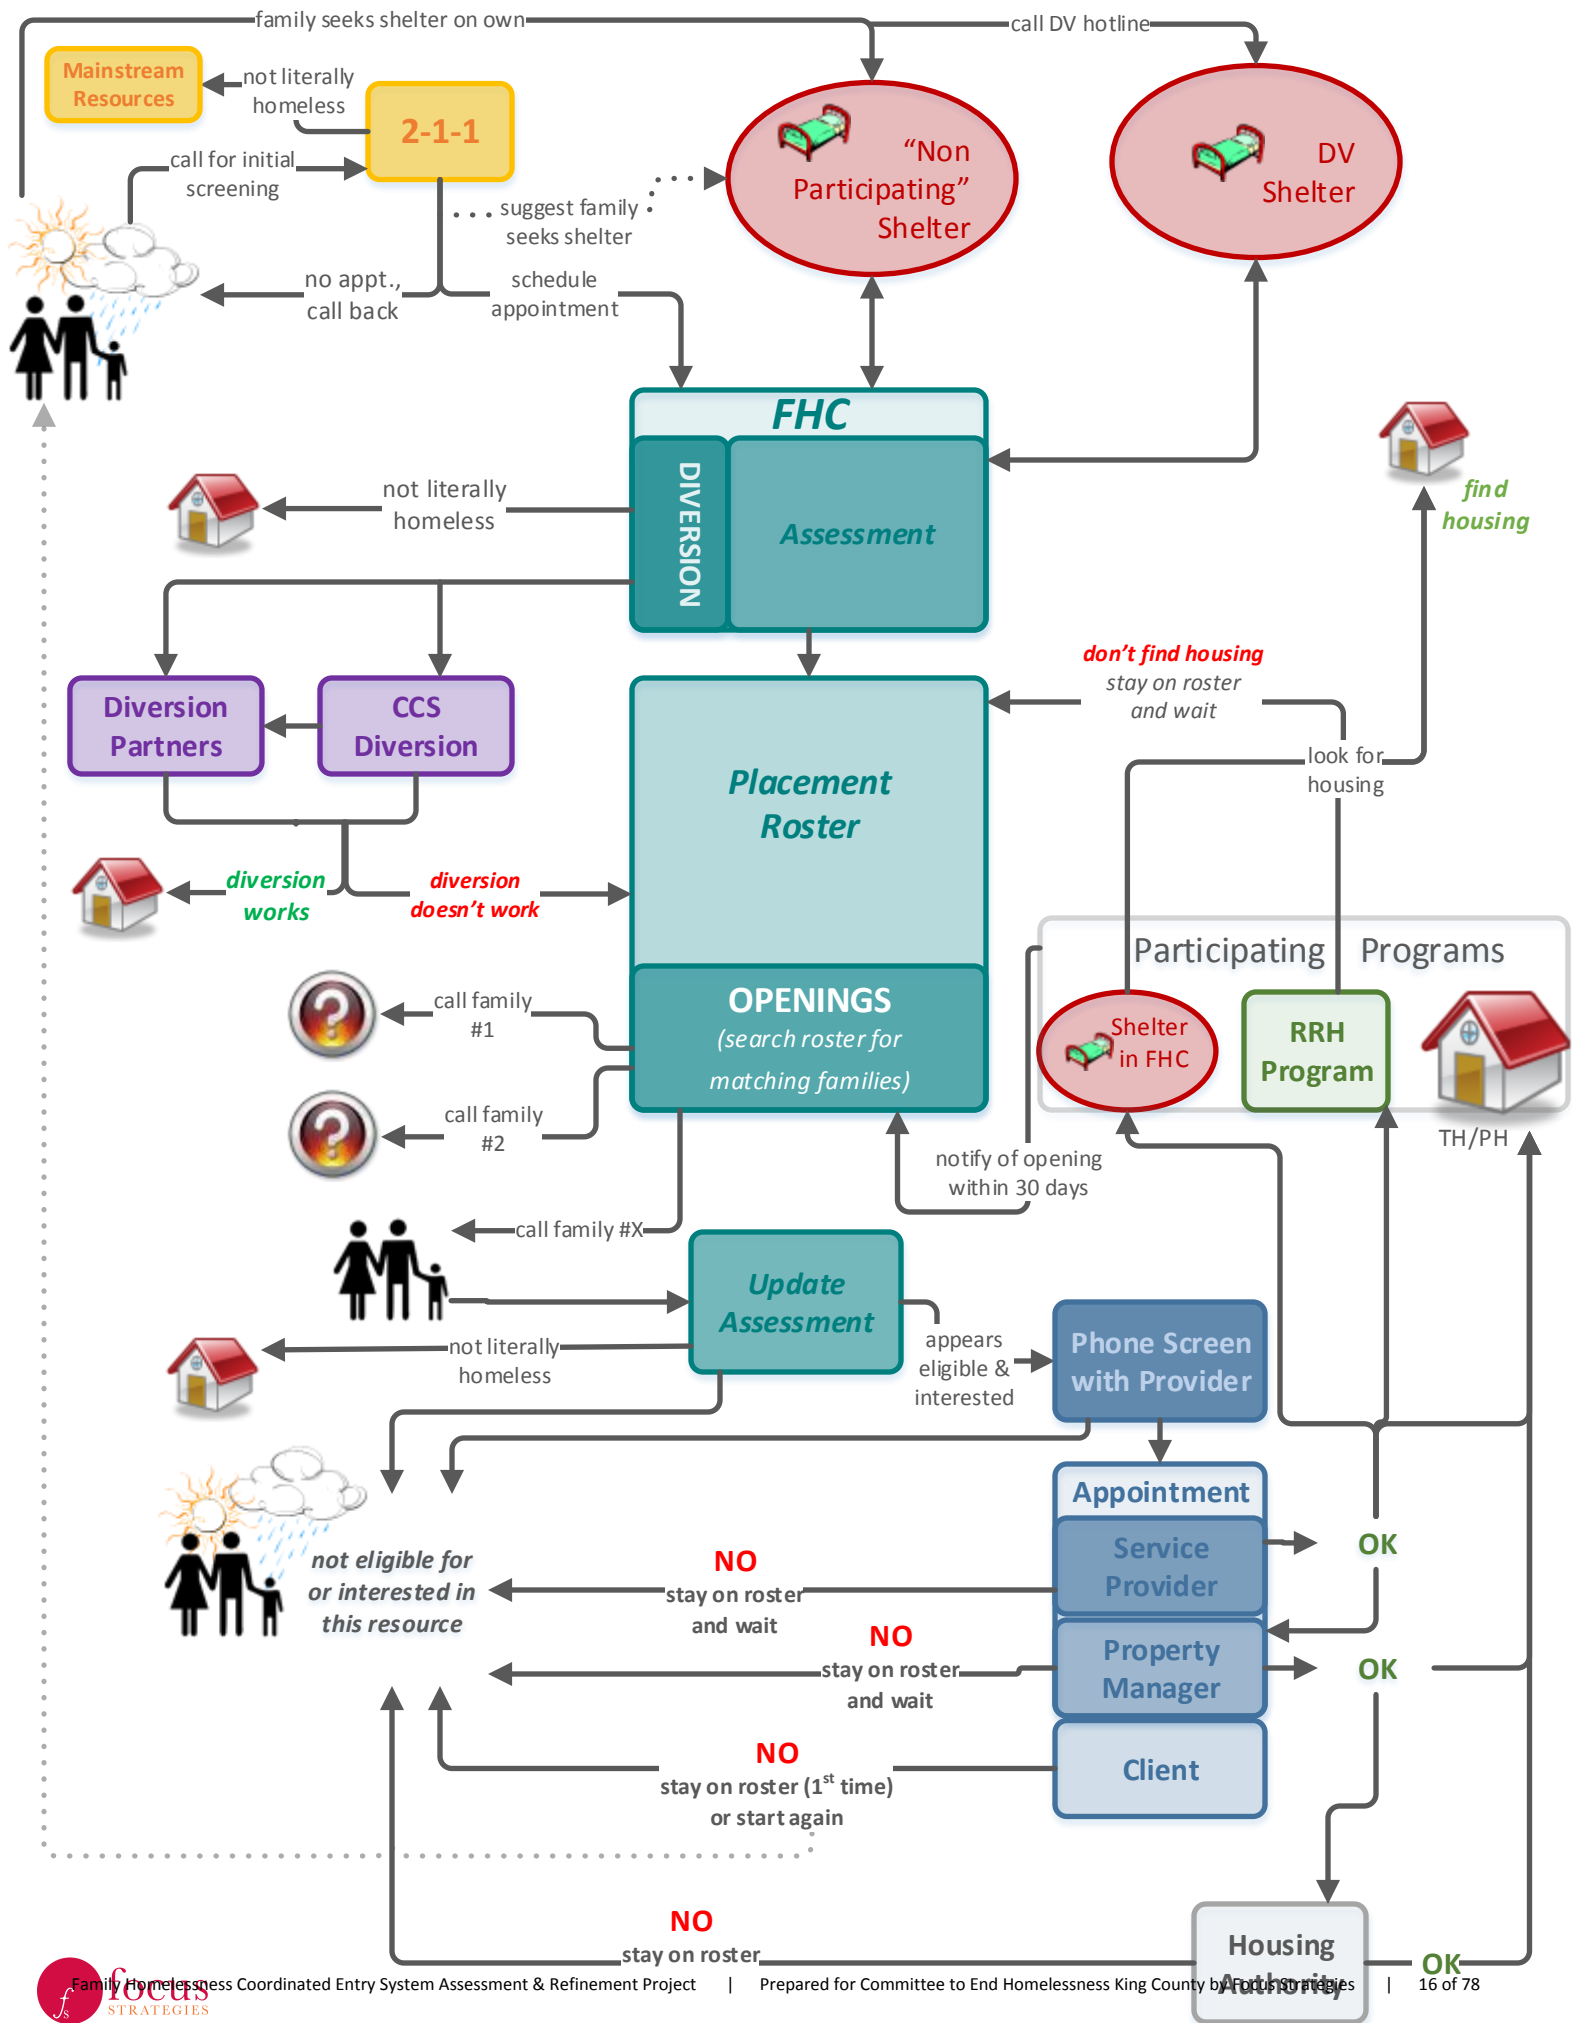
family seeks shelter on own

call DV hotline

Mainstream Resources

not literally homeless

2-1-1

call for initial screening

suggest family seeks shelter

"Non Participating" Shelter

DV Shelter

no appt., call back

schedule appointment

FHC

DIVERSION

Assessment

not literally homeless

find housing

Diversion Partners

CCS Diversion

Placement Roster

don't find housing
stay on roster and wait

look for housing

diversion works

diversion doesn't work

Participating Programs

call family #1

OPENINGS
(search roster for matching families)

Shelter in FHC

RRH Program

call family #2

TH/PH

notify of opening within 30 days

call family #X

Update Assessment

appears eligible & interested

Phone Screen with Provider

not literally homeless

Appointment

Service Provider

OK

not eligible for or interested in this resource

NO
stay on roster and wait

NO
stay on roster and wait

Property Manager

OK

NO
stay on roster ($1^{st}$ time) or start again

Client

NO
stay on roster

Housing Authority

OK

focus STRATEGIES

Family Homelessness Coordinated Entry System Assessment & Refinement Project | Prepared for Committee to End Homelessness King County by Focus Strategies | 16 of 78